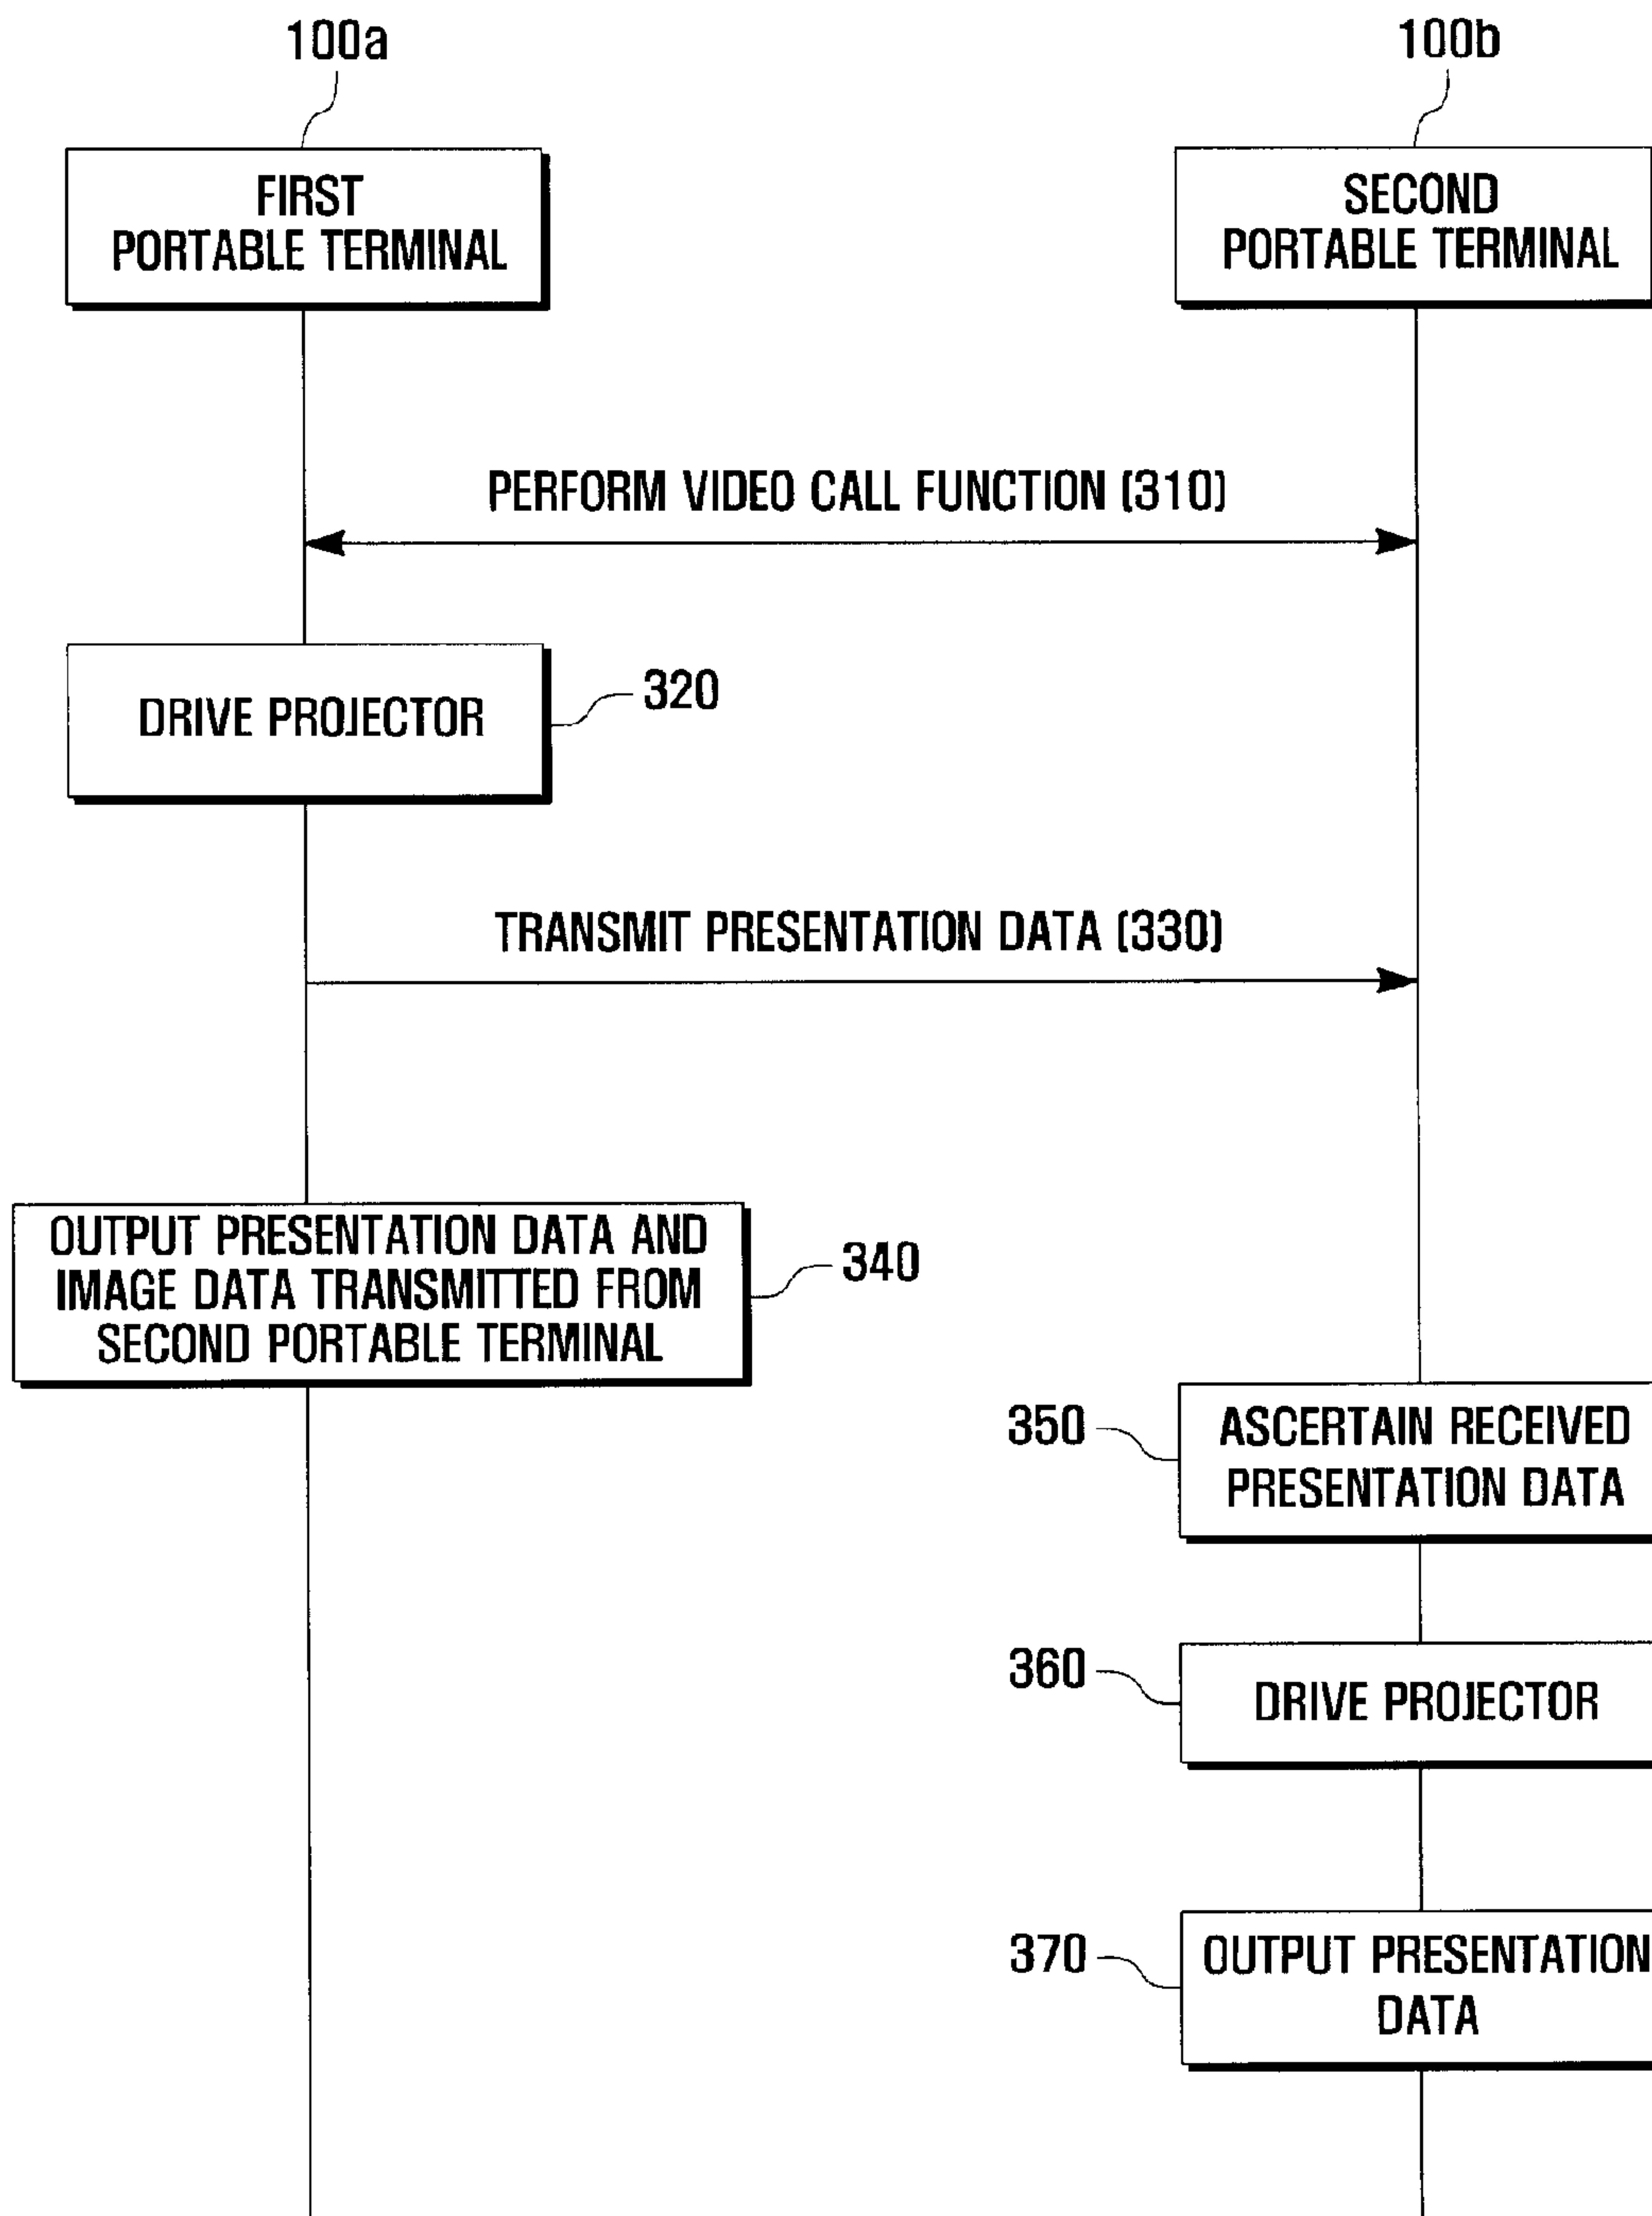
100a

FIRST PORTABLE TERMINAL

100b

SECOND PORTABLE TERMINAL

PERFORM VIDEO CALL FUNCTION (310)

DRIVE PROJECTOR

320

TRANSMIT PRESENTATION DATA (330)

OUTPUT PRESENTATION DATA AND IMAGE DATA TRANSMITTED FROM SECOND PORTABLE TERMINAL

340

350

ASCERTAIN RECEIVED PRESENTATION DATA

360

DRIVE PROJECTOR

370

OUTPUT PRESENTATION DATA